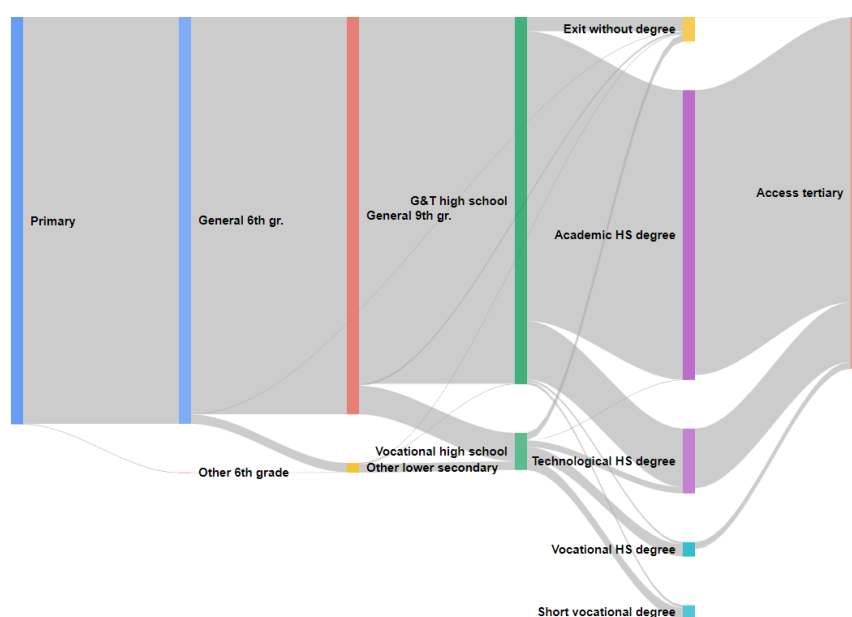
Primary
General 6th gr.
General 9th gr.
G&T high school
Exit without degree
Academic HS degree
Access tertiary
Other 6th grade
Other lower secondary
Vocational high school
Technological HS degree
Vocational HS degree
Short vocational degree